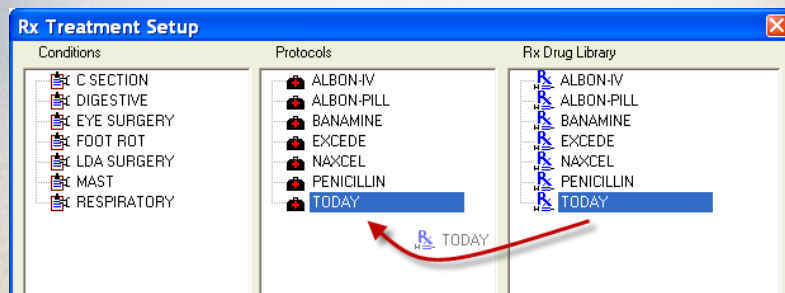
Rx Treatment Setup

Conditions
C SECTION
DIGESTIVE
EYE SURGERY
FOOT ROT
LDA SURGERY
MAST
RESPIRATORY

Protocols
ALBON-IV
ALBON-PILL
BANAMINE
EXCEDE
NAXCEL
PENICILLIN
TODAY

Rx TODAY

Rx Drug Library
ALBON-IV
ALBON-PILL
BANAMINE
EXCEDE
NAXCEL
PENICILLIN
TODAY